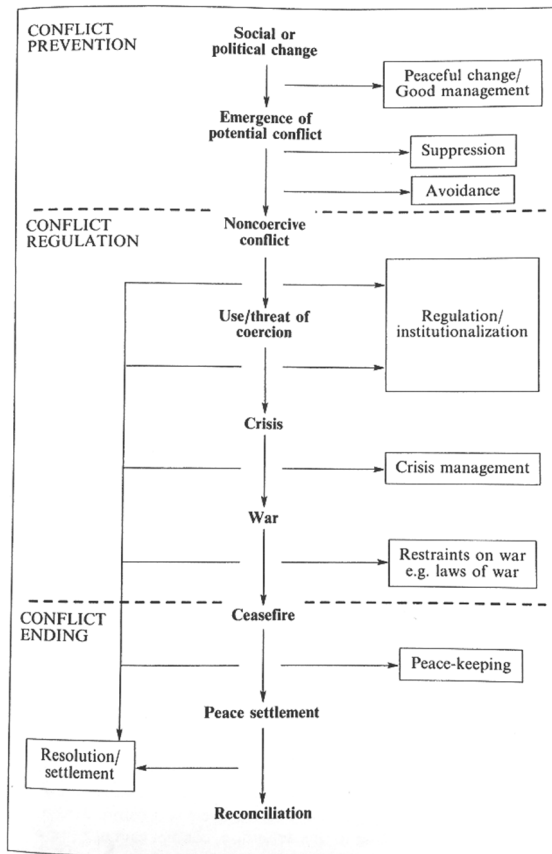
CONFLICT PREVENTION

Social or political change

Peaceful change/ Good management

Emergence of potential conflict

Suppression

Avoidance

CONFLICT REGULATION

Noncoercive conflict

Use/threat of coercion

Regulation/ institutionalization

Crisis

Crisis management

War

Restraints on war e.g. laws of war

CONFLICT ENDING

Ceasefire

Peace-keeping

Peace settlement

Resolution/ settlement

Reconciliation